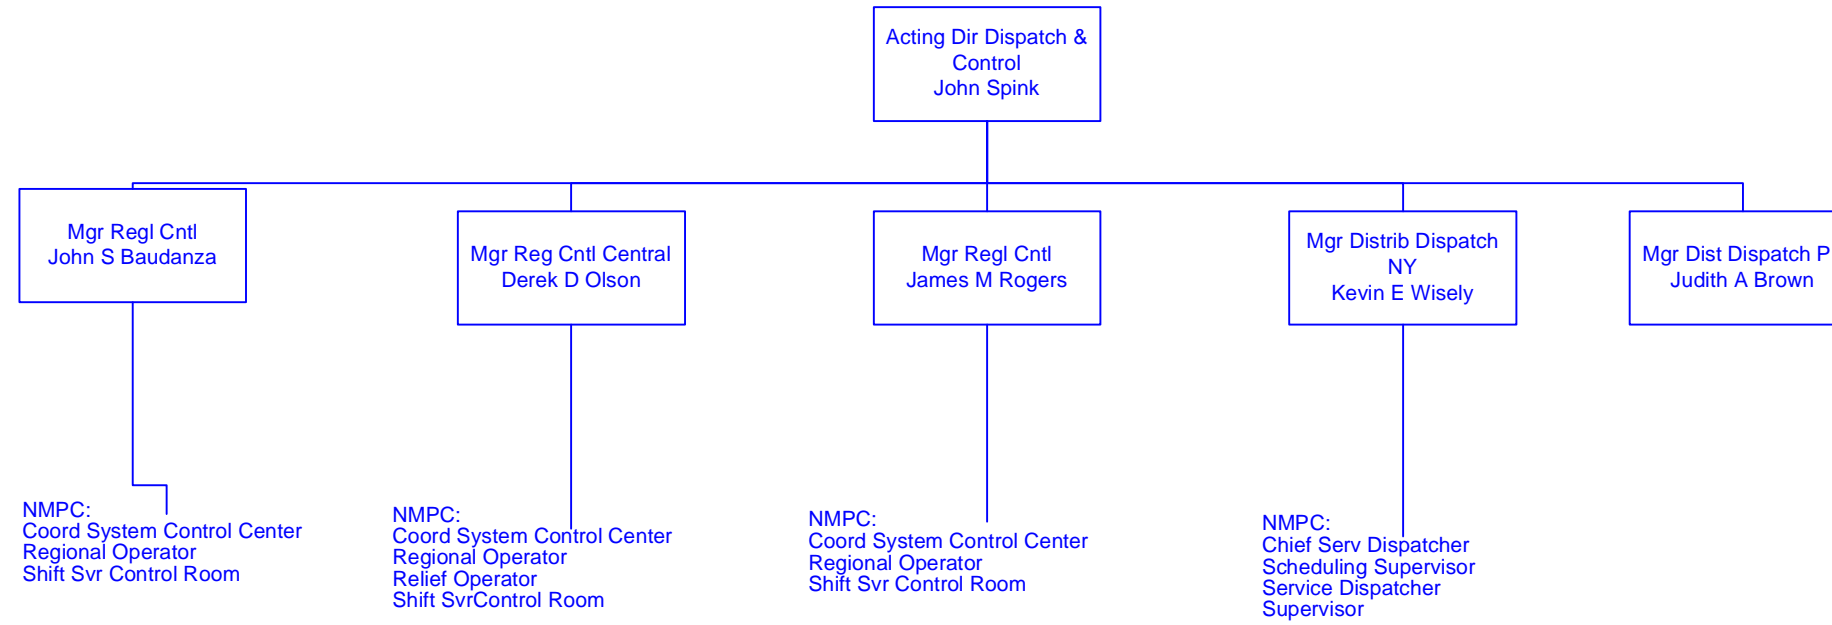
Acting Dir Dispatch & Control
John Spink

Mgr Regl Cntl
John S Baudanza

Mgr Reg Cntl Central
Derek D Olson

Mgr Regl Cntl
James M Rogers

Mgr Distrib Dispatch NY
Kevin E Wisely

Mgr Dist Dispatch P
Judith A Brown

NMPC:
Coord System Control Center
Regional Operator
Shift Svr Control Room

NMPC:
Coord System Control Center
Regional Operator
Relief Operator
Shift SvrControl Room

NMPC:
Coord System Control Center
Regional Operator
Shift Svr Control Room

NMPC:
Chief Serv Dispatcher
Scheduling Supervisor
Service Dispatcher
Supervisor